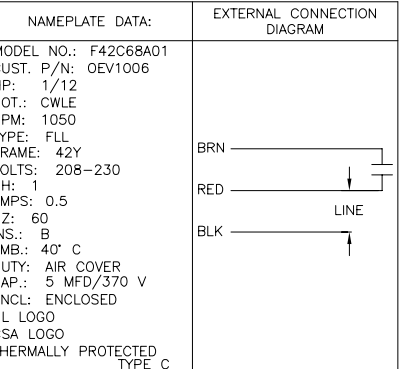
| NAMEPLATE DATA: | EXTERNAL CONNECTION DIAGRAM |
|---|---|

MODEL NO.: F42C68A01
UST. P/N: OEV1006
HP: 1/12
OT.: CWLE
PM: 1050
YPE: FLL
RAME: 42Y
OLTS: 208–230
H: 1
MPS: 0.5
Z: 60
NS.: B
MB.: 40° C
UTY: AIR COVER
AP.: 5 MFD/370 V
NCL: ENCLOSED
L LOGO
SA LOGO
HERMALLY PROTECTED
TYPE C

BRN
RED
LINE
BLK